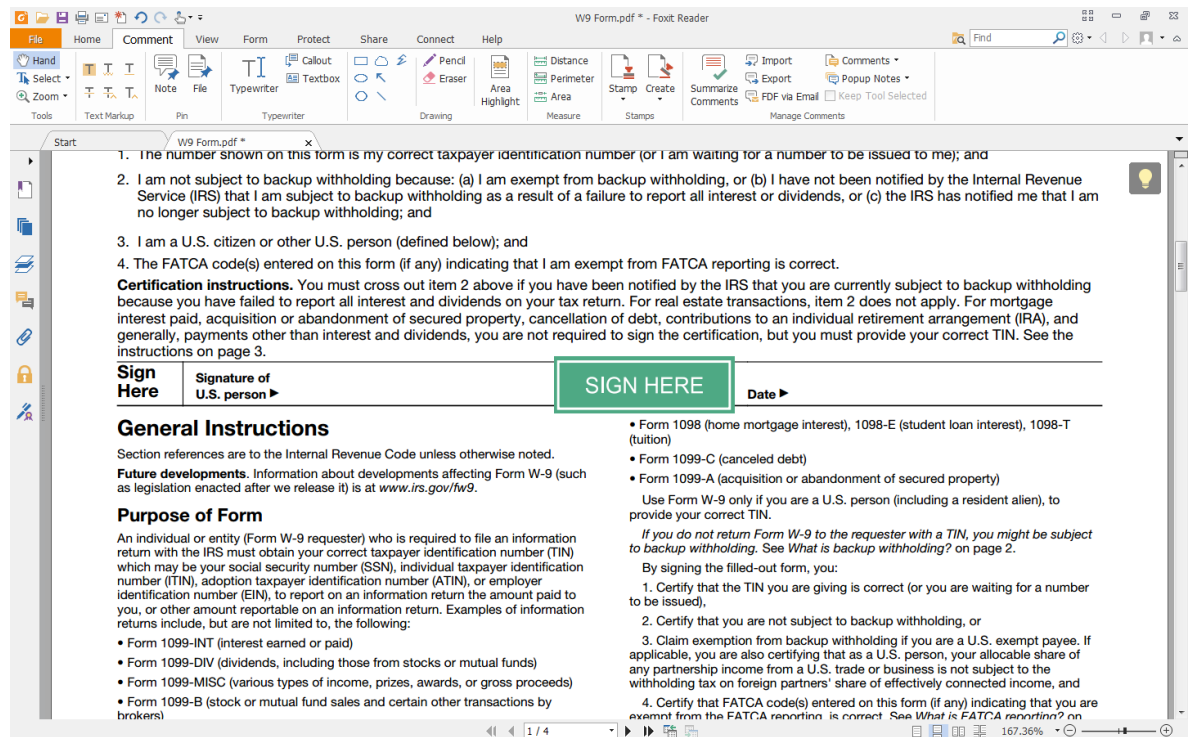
W9 Form.pdf * - Foxit Reader

File Home Comment View Form Protect Share Connect Help

Find

Hand
Select
Zoom
Tools

Text Markup

Note File
Pin

Typewriter
Callout
Textbox
Typewriter

Pencil
Eraser
Drawing

Area Highlight

Distance
Perimeter
Area
Measure

Stamp Create
Stamps

Summarize Comments
Import
Export
FDF via Email
Comments
Popup Notes
Keep Tool Selected
Manage Comments

Start
W9 Form.pdf *

1. The number shown on this form is my correct taxpayer identification number (or I am waiting for a number to be issued to me); and

2. I am not subject to backup withholding because: (a) I am exempt from backup withholding, or (b) I have not been notified by the Internal Revenue Service (IRS) that I am subject to backup withholding as a result of a failure to report all interest or dividends, or (c) the IRS has notified me that I am no longer subject to backup withholding; and

3. I am a U.S. citizen or other U.S. person (defined below); and

4. The FATCA code(s) entered on this form (if any) indicating that I am exempt from FATCA reporting is correct.

**Certification instructions.** You must cross out item 2 above if you have been notified by the IRS that you are currently subject to backup withholding because you have failed to report all interest and dividends on your tax return. For real estate transactions, item 2 does not apply. For mortgage interest paid, acquisition or abandonment of secured property, cancellation of debt, contributions to an individual retirement arrangement (IRA), and generally, payments other than interest and dividends, you are not required to sign the certification, but you must provide your correct TIN. See the instructions on page 3.

Sign Here
Signature of U.S. person ▶
SIGN HERE
Date ▶

General Instructions

Section references are to the Internal Revenue Code unless otherwise noted.

**Future developments.** Information about developments affecting Form W-9 (such as legislation enacted after we release it) is at *www.irs.gov/fw9*.

Purpose of Form

An individual or entity (Form W-9 requester) who is required to file an information return with the IRS must obtain your correct taxpayer identification number (TIN) which may be your social security number (SSN), individual taxpayer identification number (ITIN), adoption taxpayer identification number (ATIN), or employer identification number (EIN), to report on an information return the amount paid to you, or other amount reportable on an information return. Examples of information returns include, but are not limited to, the following:

• Form 1099-INT (interest earned or paid)

• Form 1099-DIV (dividends, including those from stocks or mutual funds)

• Form 1099-MISC (various types of income, prizes, awards, or gross proceeds)

• Form 1099-B (stock or mutual fund sales and certain other transactions by brokers)

• Form 1098 (home mortgage interest), 1098-E (student loan interest), 1098-T (tuition)

• Form 1099-C (canceled debt)

• Form 1099-A (acquisition or abandonment of secured property)

Use Form W-9 only if you are a U.S. person (including a resident alien), to provide your correct TIN.

*If you do not return Form W-9 to the requester with a TIN, you might be subject to backup withholding.* See *What is backup withholding?* on page 2.

By signing the filled-out form, you:

1. Certify that the TIN you are giving is correct (or you are waiting for a number to be issued),

2. Certify that you are not subject to backup withholding, or

3. Claim exemption from backup withholding if you are a U.S. exempt payee. If applicable, you are also certifying that as a U.S. person, your allocable share of any partnership income from a U.S. trade or business is not subject to the withholding tax on foreign partners' share of effectively connected income, and

4. Certify that FATCA code(s) entered on this form (if any) indicating that you are exempt from the FATCA reporting, is correct. See *What is FATCA reporting?* on

1 / 4
167.36%